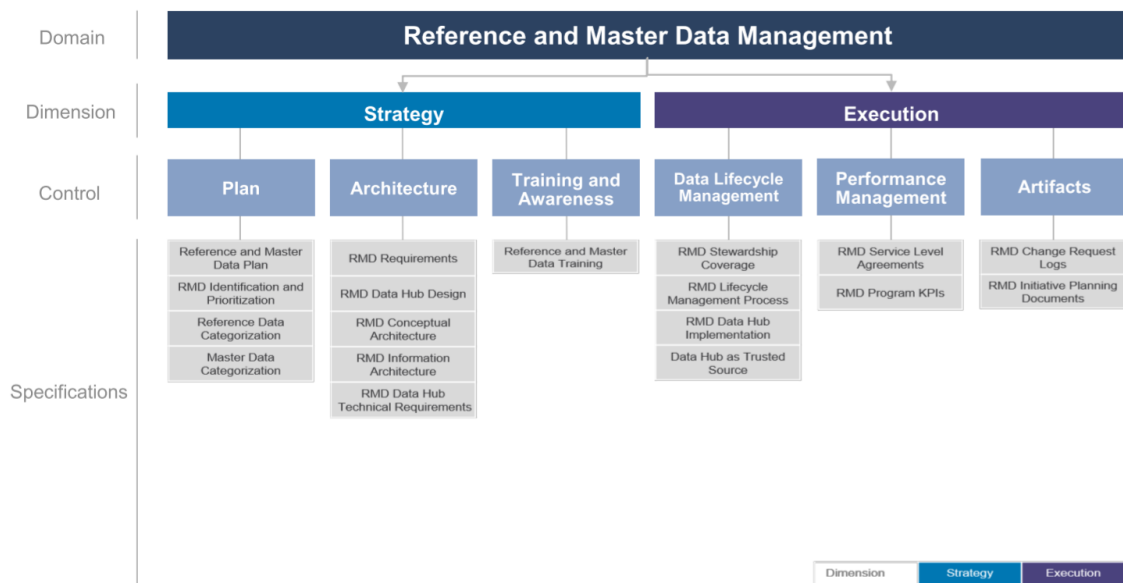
Domain

Reference and Master Data Management

Dimension

Strategy

Execution

Control

Plan

Architecture

Training and Awareness

Data Lifecycle Management

Performance Management

Artifacts

Specifications

Reference and Master Data Plan

RMD Identification and Prioritization

Reference Data Categorization

Master Data Categorization

RMD Requirements

RMD Data Hub Design

RMD Conceptual Architecture

RMD Information Architecture

RMD Data Hub Technical Requirements

Reference and Master Data Training

RMD Stewardship Coverage

RMD Lifecycle Management Process

RMD Data Hub Implementation

Data Hub as Trusted Source

RMD Service Level Agreements

RMD Program KPIs

RMD Change Request Logs

RMD Initiative Planning Documents

Dimension Strategy Execution